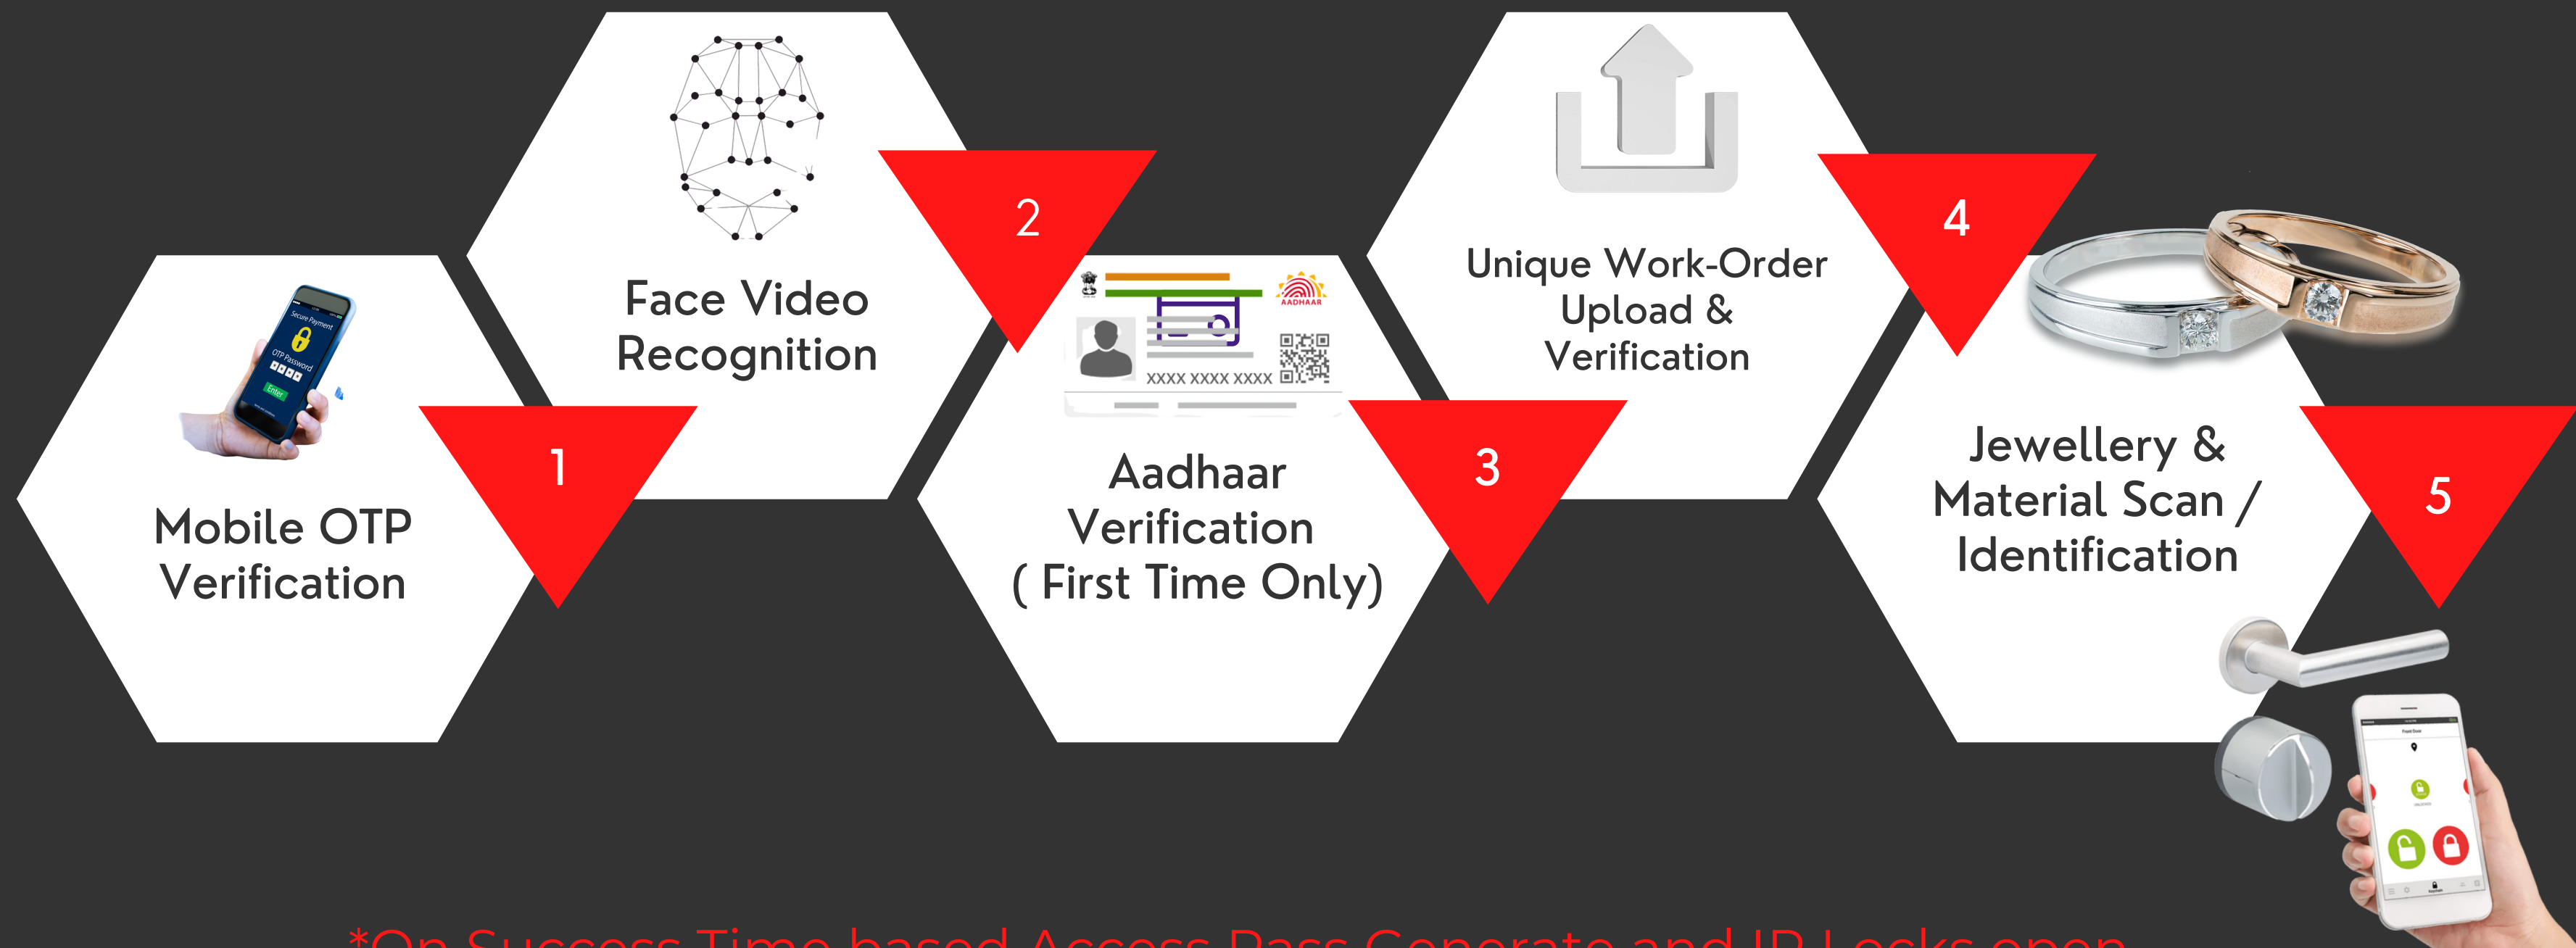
Face Video Recognition

2

Mobile OTP Verification

1

Secure Payment

OTP Password

Enter

AADHAAR

XXXX XXXX XXXX

Aadhaar Verification ( First Time Only)

3

Unique Work-Order Upload & Verification

4

Jewellery & Material Scan / Identification

5

*On Success Time based Access Pass Generate and IP Locks open